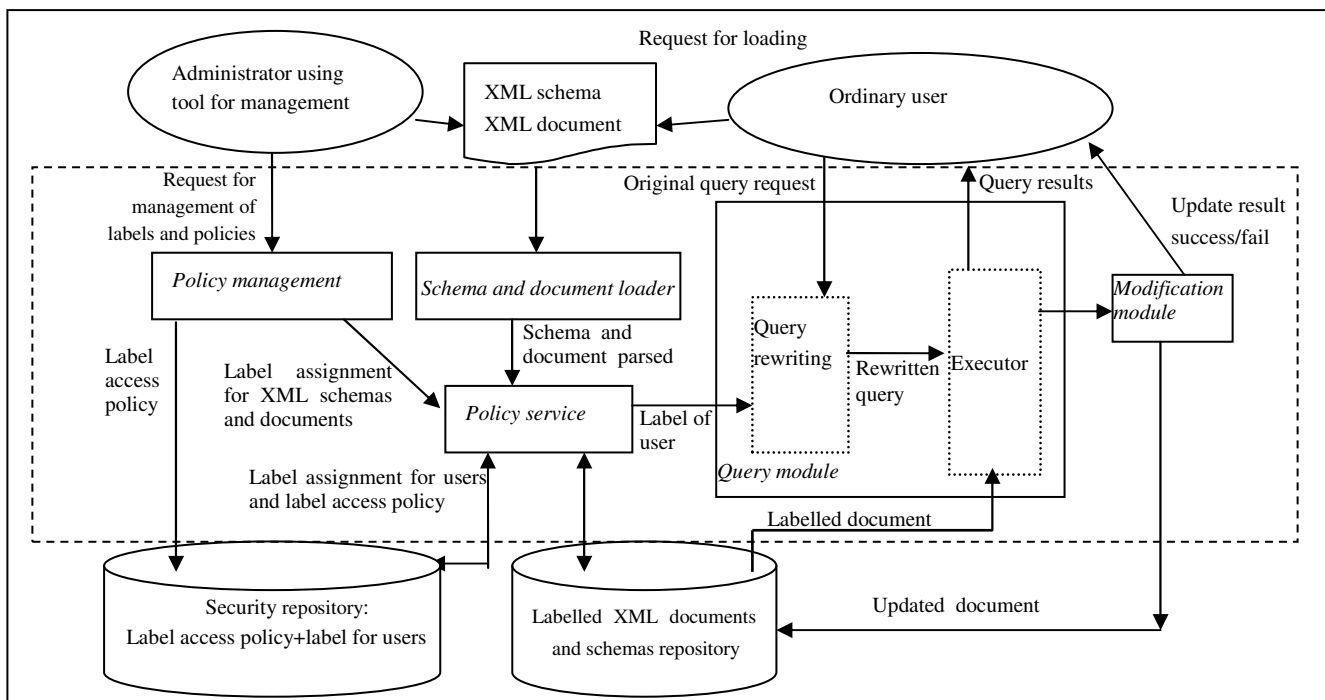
Request for loading

Administrator using tool for management

XML schema
XML document

Ordinary user

Request for management of labels and policies

Original query request

Query results

Update result success/fail

Policy management

Schema and document loader

Modification module

Schema and document parsed

Query rewriting

Rewritten query

Executor

Label access policy

Label assignment for XML schemas and documents

Policy service

Label of user

Query module

Label assignment for users and label access policy

Labelled document

Security repository:
Label access policy+label for users

Labelled XML documents and schemas repository

Updated document